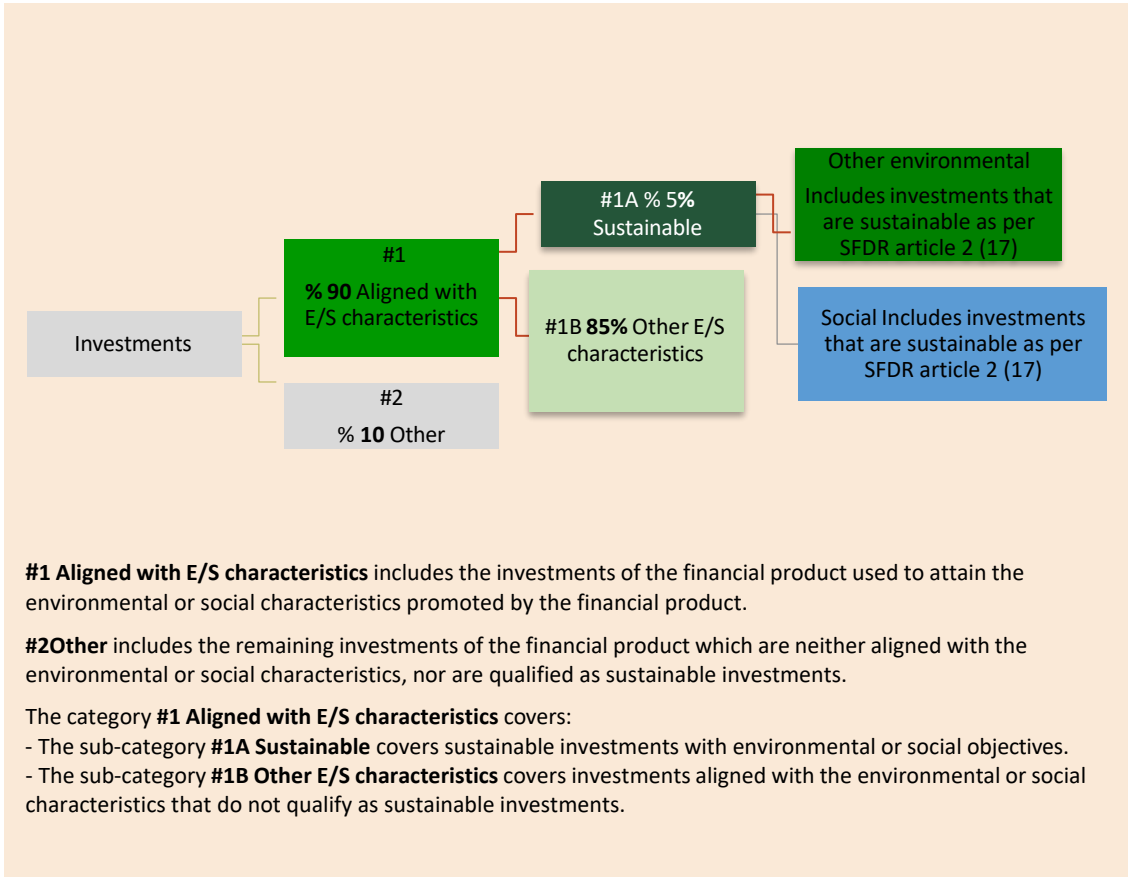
Investments

#1

% 90 Aligned with E/S characteristics

#2

% 10 Other

#1A % 5% Sustainable

#1B 85% Other E/S characteristics

Other environmental

Includes investments that are sustainable as per SFDR article 2 (17)

Social Includes investments that are sustainable as per SFDR article 2 (17)

**#1 Aligned with E/S characteristics** includes the investments of the financial product used to attain the environmental or social characteristics promoted by the financial product.

**#2Other** includes the remaining investments of the financial product which are neither aligned with the environmental or social characteristics, nor are qualified as sustainable investments.

The category **#1 Aligned with E/S characteristics** covers:
- The sub-category **#1A Sustainable** covers sustainable investments with environmental or social objectives.
- The sub-category **#1B Other E/S characteristics** covers investments aligned with the environmental or social characteristics that do not qualify as sustainable investments.